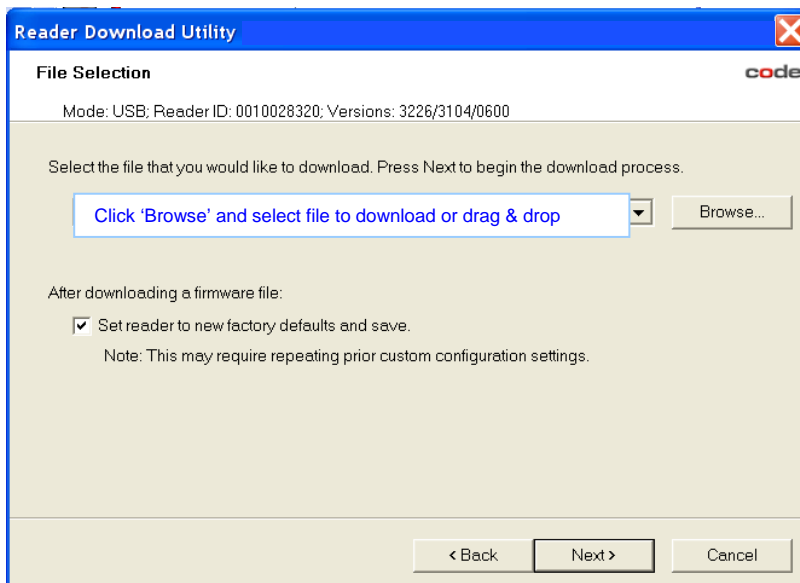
Reader Download Utility

File Selection

code

Mode: USB; Reader ID: 0010028320; Versions: 3226/3104/0600

Select the file that you would like to download. Press Next to begin the download process.

Click 'Browse' and select file to download or drag & drop

Browse...

After downloading a firmware file:

Set reader to new factory defaults and save.

Note: This may require repeating prior custom configuration settings.

< Back

Next >

Cancel